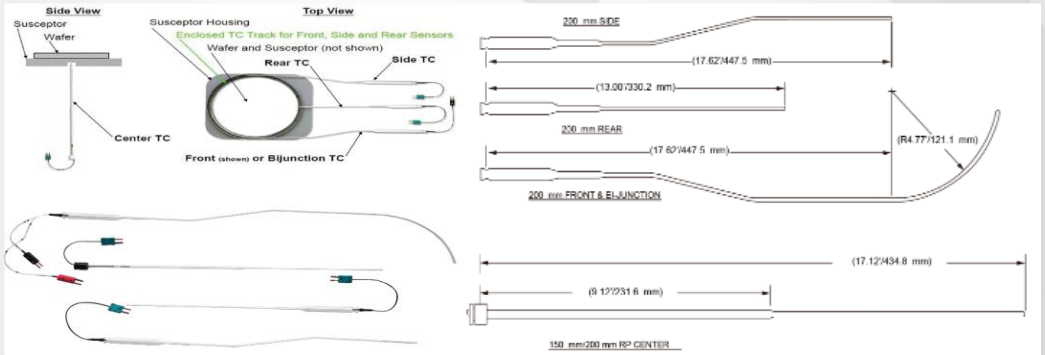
Side View

Susceptor

Wafer

Center TC

Top View

Susceptor Housing

Enclosed TC Track for Front, Side and Rear Sensors

Wafer and Susceptor (not shown)

Rear TC

Side TC

Front (shown) or Bijunction TC

200 mm SIDE

(17.62"/447.5 mm)

(13.00"/330.2 mm)

200 mm REAR

(17.62"/447.5 mm)

(R4.77"/121.1 mm)

200 mm FRONT & BI-JUNCTION

(17.12"/434.8 mm)

(9.12"/231.6 mm)

150 mm/200 mm RP CENTER